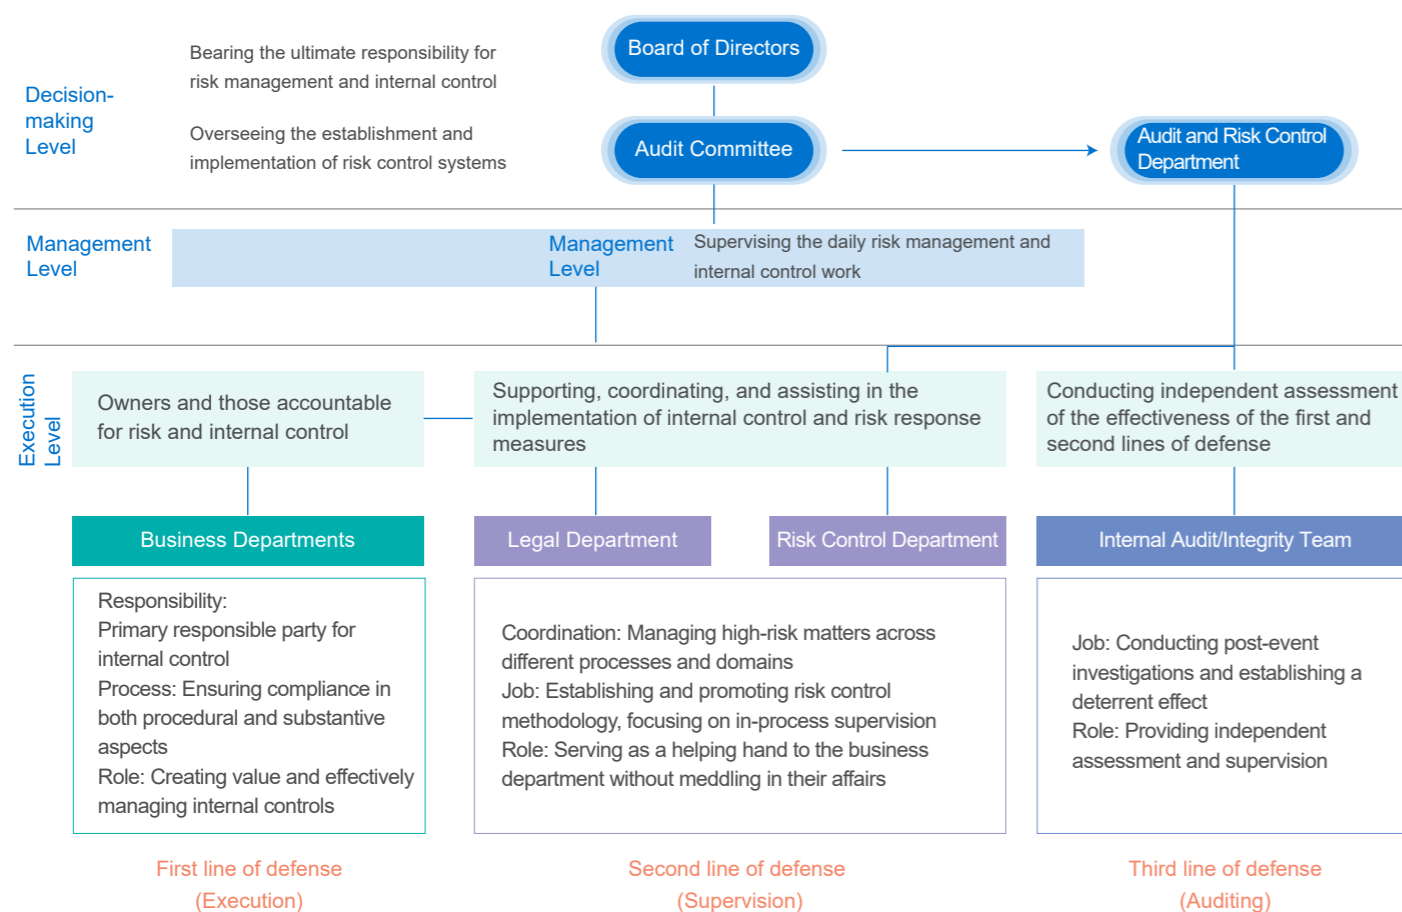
Decision-making Level

Bearing the ultimate responsibility for risk management and internal control

Overseeing the establishment and implementation of risk control systems

Board of Directors

Audit Committee

Audit and Risk Control Department

Management Level

Management Level

Supervising the daily risk management and internal control work

Execution Level

Owners and those accountable for risk and internal control

Supporting, coordinating, and assisting in the implementation of internal control and risk response measures

Conducting independent assessment of the effectiveness of the first and second lines of defense

Business Departments

Legal Department

Risk Control Department

Internal Audit/Integrity Team

Responsibility:
Primary responsible party for internal control
Process: Ensuring compliance in both procedural and substantive aspects
Role: Creating value and effectively managing internal controls

Coordination: Managing high-risk matters across different processes and domains
Job: Establishing and promoting risk control methodology, focusing on in-process supervision
Role: Serving as a helping hand to the business department without meddling in their affairs

Job: Conducting post-event investigations and establishing a deterrent effect
Role: Providing independent assessment and supervision

First line of defense
(Execution)

Second line of defense
(Supervision)

Third line of defense
(Auditing)